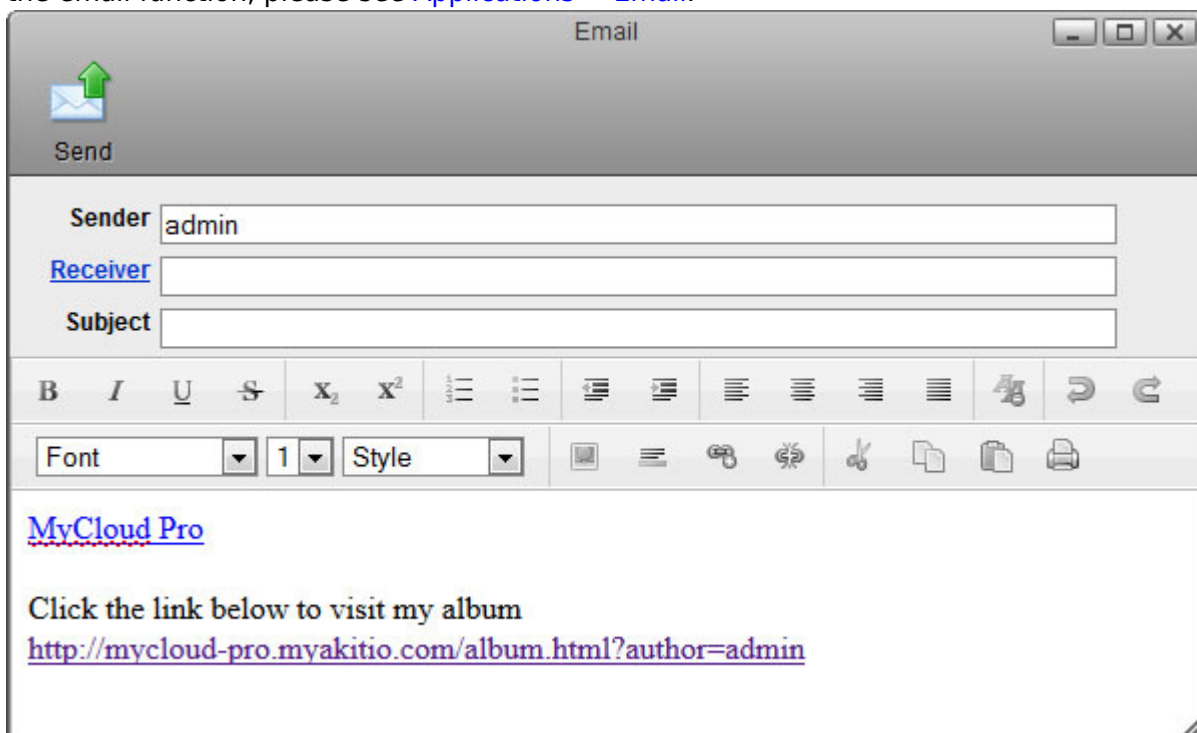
the email function, please see Applications > Email.

Email

Send

Sender admin
Receiver
Subject

B I U S $X_2$ $X^2$

Font 1 Style

MyCloud Pro

Click the link below to visit my album
http://mycloud-pro.myakitio.com/album.html?author=admin